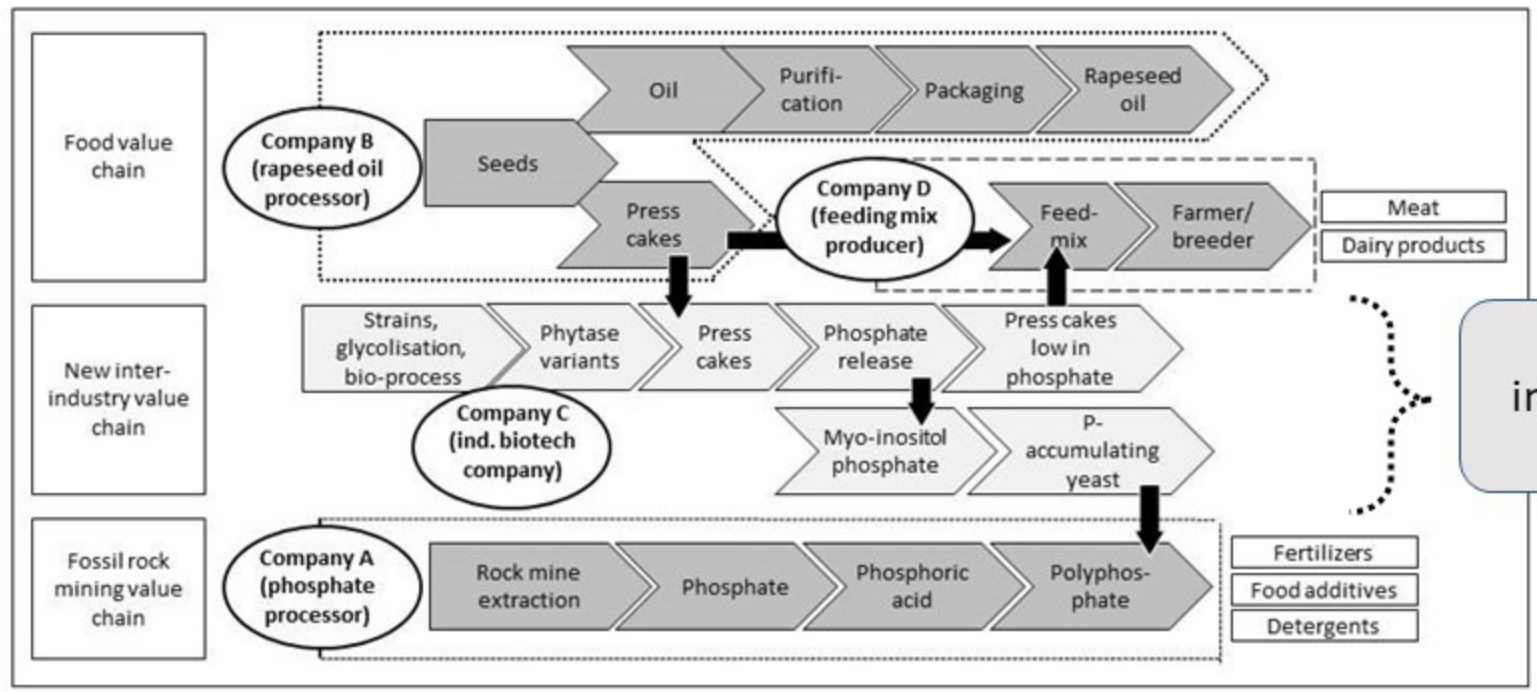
Food value chain

Company B (rapeseed oil processor)

Oil

Purification

Packaging

Rapeseed oil

Seeds

Press cakes

Company D (feeding mix producer)

Feed-mix

Farmer/ breeder

Meat

Dairy products

New inter-industry value chain

Strains, glycolisation, bio-process

Phytase variants

Press cakes

Phosphate release

Press cakes low in phosphate

Company C (ind. biotech company)

Myo-inositol phosphate

P-accumulating yeast

in

Fossil rock mining value chain

Company A (phosphate processor)

Rock mine extraction

Phosphate

Phosphoric acid

Polyphosphate

Fertilizers

Food additives

Detergents